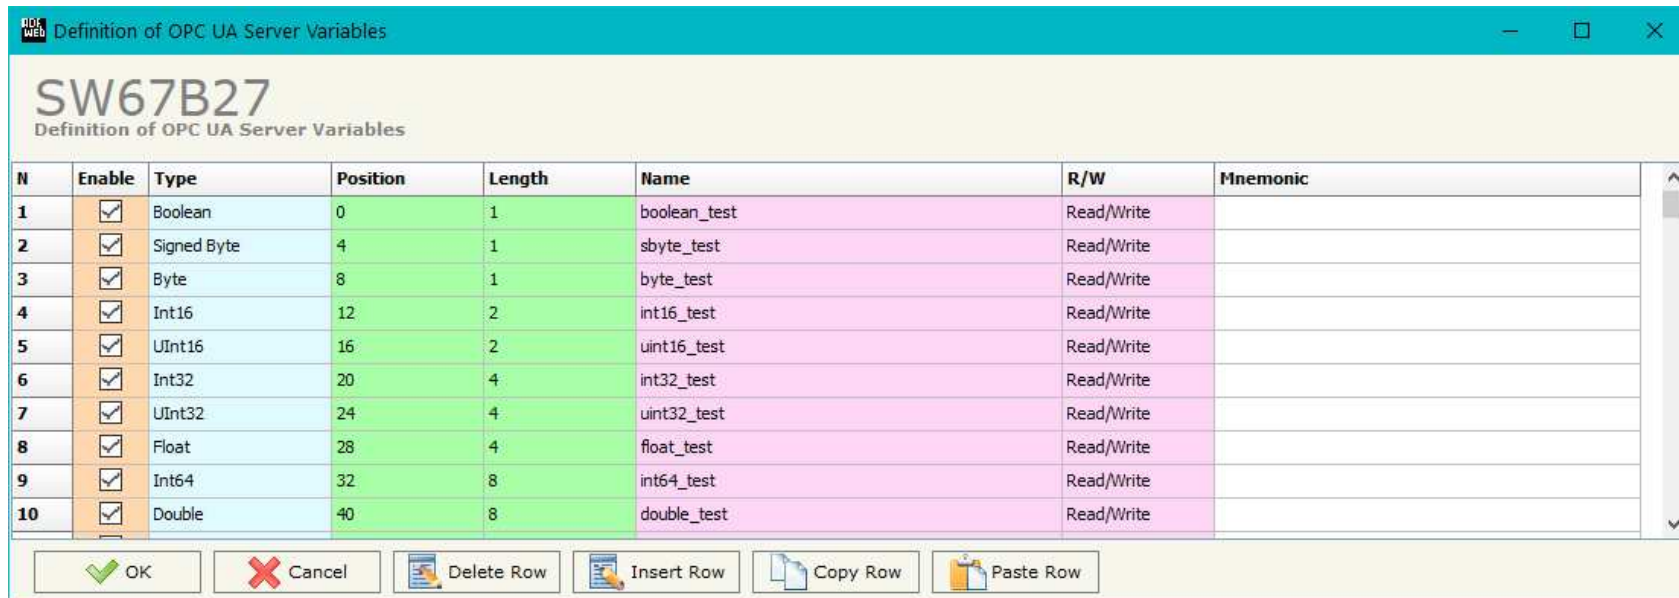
Definition of OPC UA Server Variables

SW67B27
Definition of OPC UA Server Variables

| N | Enable | Type | Position | Length | Name | R/W | Mnemonic |
|---|---|---|---|---|---|---|---|
| 1 | ☑ | Boolean | 0 | 1 | boolean_test | Read/Write | |
| 2 | ☑ | Signed Byte | 4 | 1 | sbyte_test | Read/Write | |
| 3 | ☑ | Byte | 8 | 1 | byte_test | Read/Write | |
| 4 | ☑ | Int16 | 12 | 2 | int16_test | Read/Write | |
| 5 | ☑ | UInt16 | 16 | 2 | uint16_test | Read/Write | |
| 6 | ☑ | Int32 | 20 | 4 | int32_test | Read/Write | |
| 7 | ☑ | UInt32 | 24 | 4 | uint32_test | Read/Write | |
| 8 | ☑ | Float | 28 | 4 | float_test | Read/Write | |
| 9 | ☑ | Int64 | 32 | 8 | int64_test | Read/Write | |
| 10 | ☑ | Double | 40 | 8 | double_test | Read/Write | |

OK Cancel Delete Row Insert Row Copy Row Paste Row